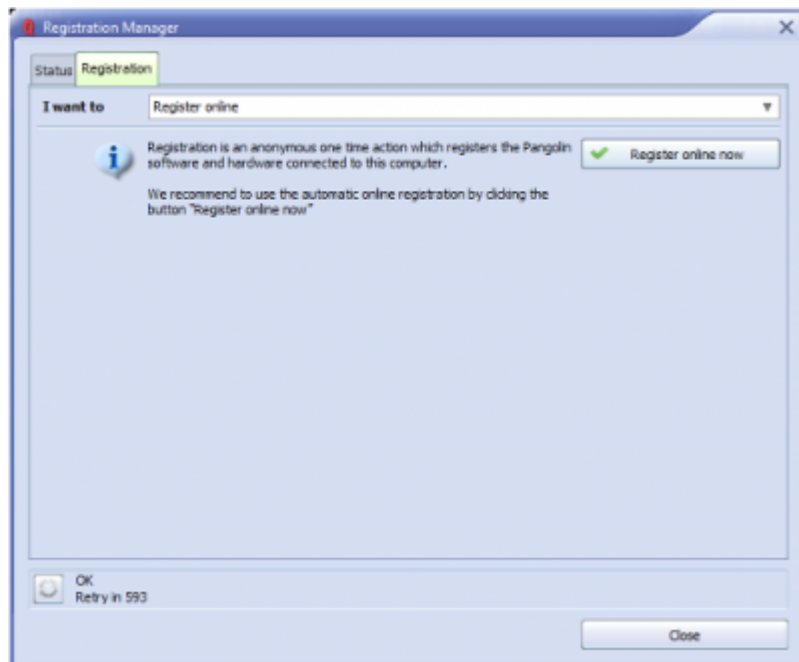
Registration Manager

Status Registration

I want to Register online

Registration is an anonymous one time action which registers the Pangolin software and hardware connected to this computer.

We recommend to use the automatic online registration by clicking the button "Register online now"

Register online now

OK
Retry in 593

Close